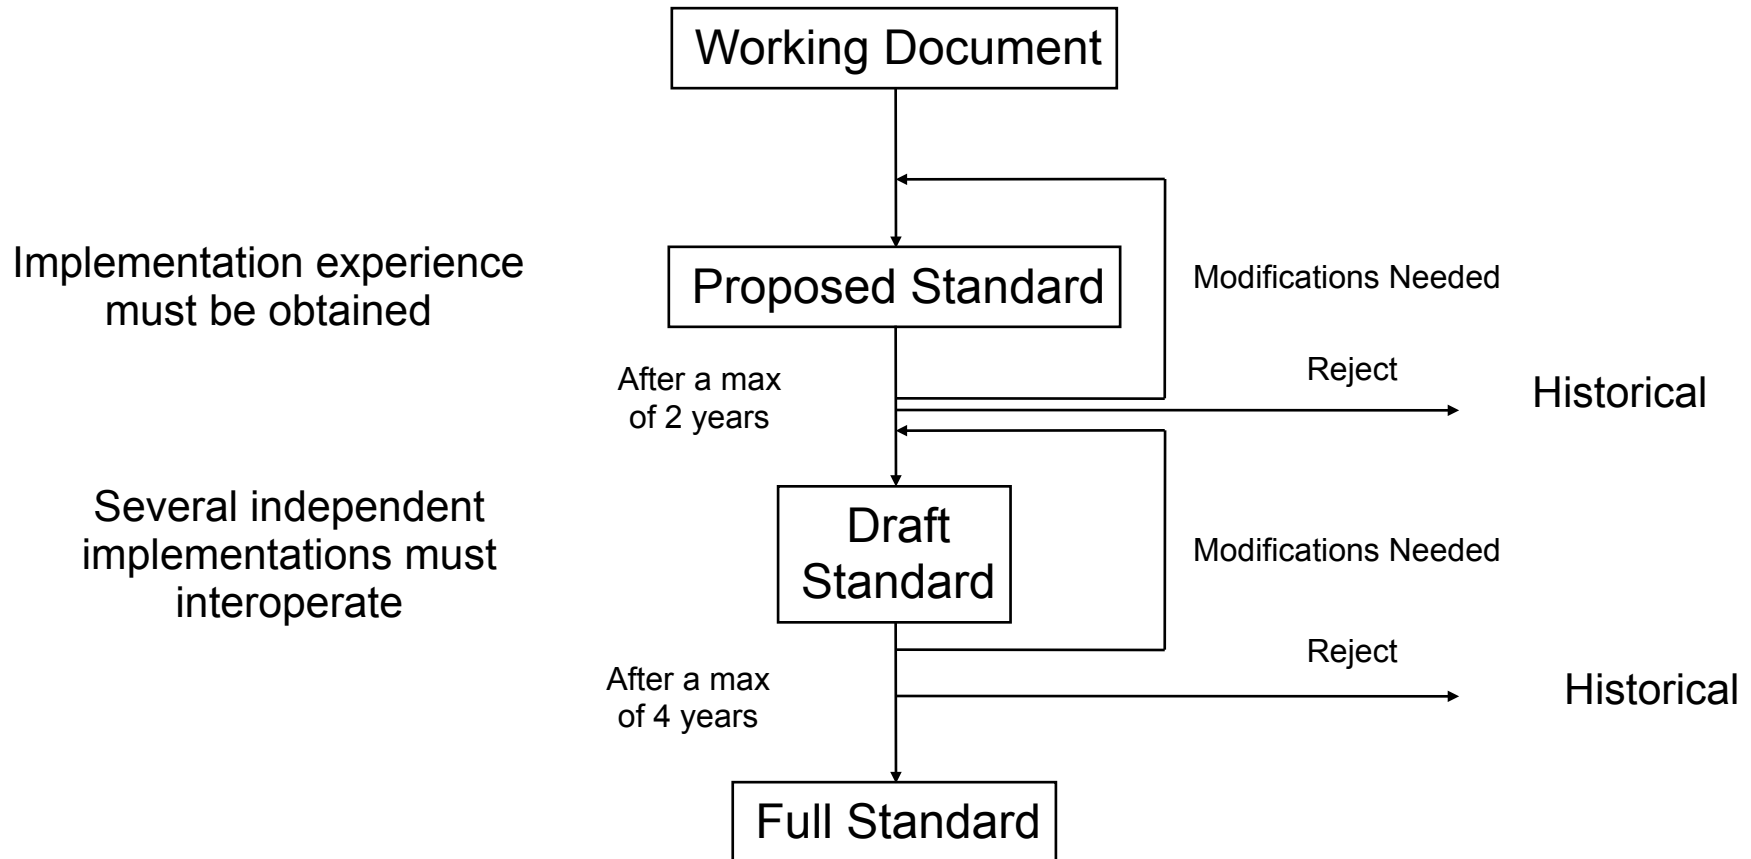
Working Document

Implementation experience must be obtained

Proposed Standard

Modifications Needed

After a max of 2 years

Reject

Historical

Several independent implementations must interoperate

Draft Standard

Modifications Needed

After a max of 4 years

Reject

Historical

Full Standard